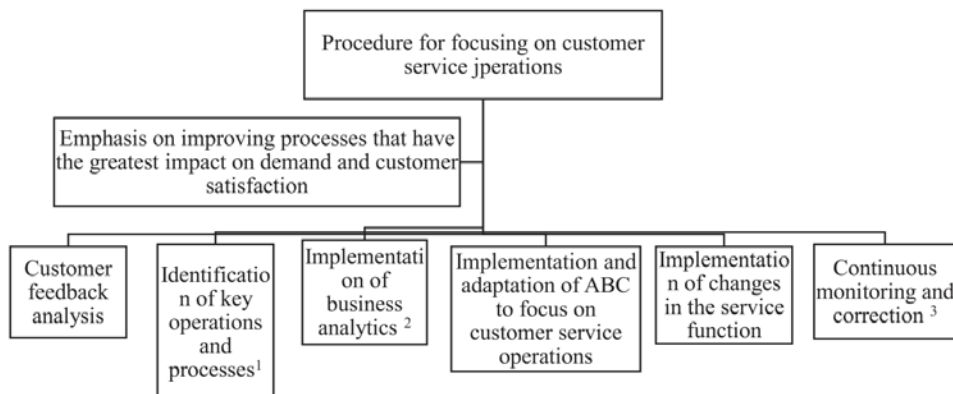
Procedure for focusing on customer service jperations

Emphasis on improving processes that have the greatest impact on demand and customer satisfaction

Customer feedback analysis

Identification of key operations and processes$^1$

Implementation of business analytics $^2$

Implementation and adaptation of ABC to focus on customer service operations

Implementation of changes in the service function

Continuous monitoring and correction $^3$